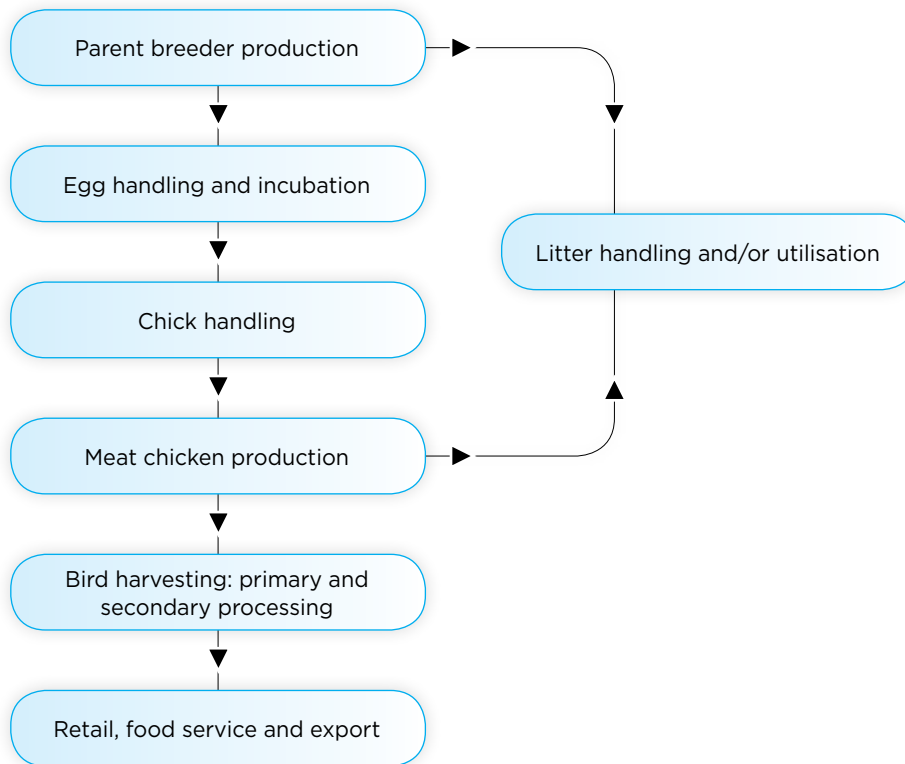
Parent breeder production

Egg handling and incubation

Chick handling

Meat chicken production

Bird harvesting: primary and secondary processing

Retail, food service and export

Litter handling and/or utilisation